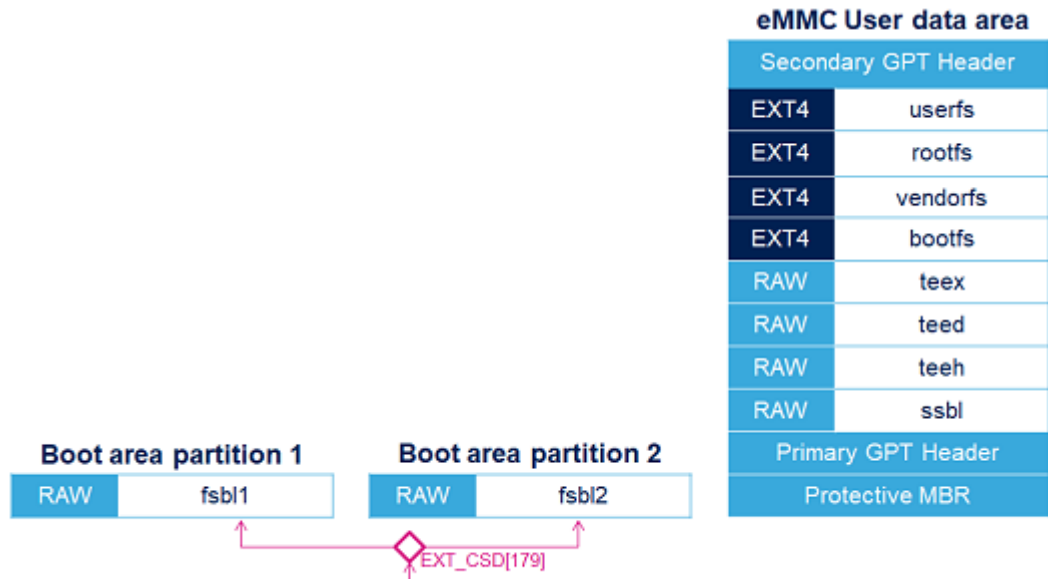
eMMC User data area

| Secondary GPT Header | |
|---|---|
| EXT4 | userfs |
| EXT4 | rootfs |
| EXT4 | vendorfs |
| EXT4 | bootfs |
| RAW | teex |
| RAW | teed |
| RAW | teeh |
| RAW | ssbl |
| Primary GPT Header | |
| Protective MBR | |

Boot area partition 1

| RAW | fsbl1 |
|---|---|

Boot area partition 2

| RAW | fsbl2 |
|---|---|

EXT_CSD[179]